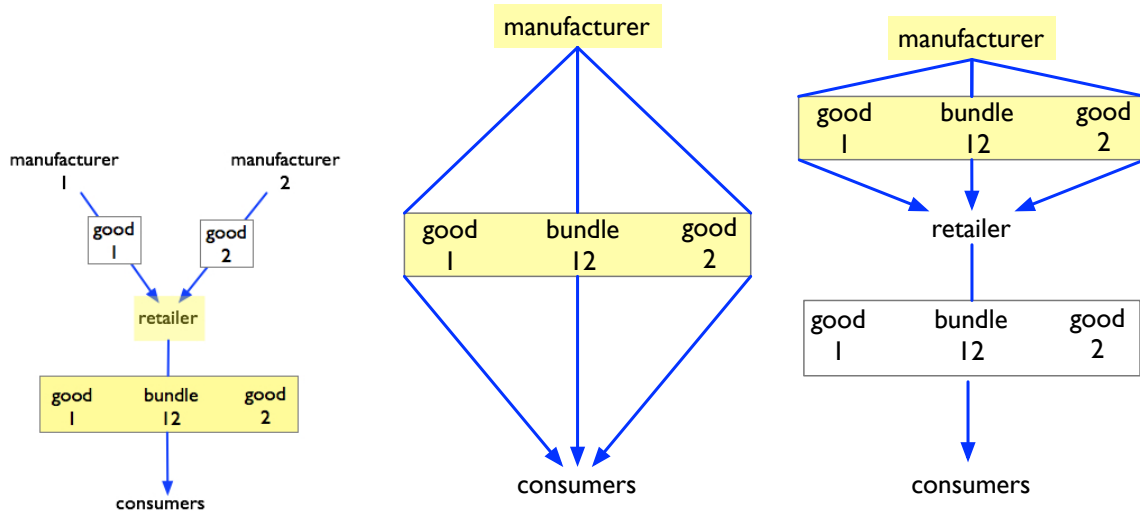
manufacturer 1

manufacturer 2

good 1

good 2

retailer

good 1

bundle 12

good 2

consumers

manufacturer

good 1

bundle 12

good 2

consumers

manufacturer

good 1

bundle 12

good 2

retailer

good 1

bundle 12

good 2

consumers